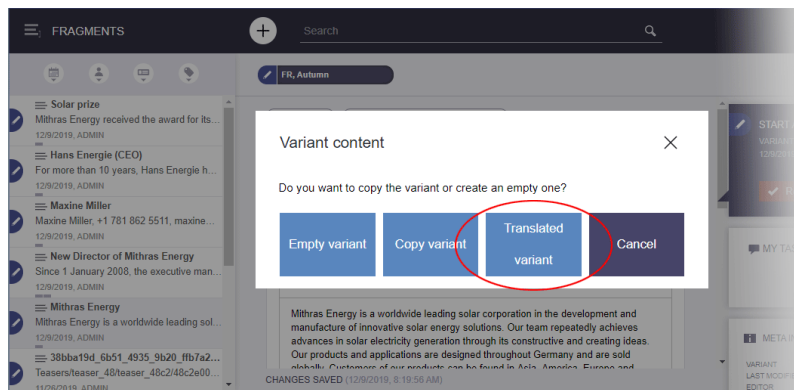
FRAGMENTS

Search

FR, Autumn

Solar prize
Mithras Energy received the award for its...
12/9/2019, ADMIN

Hans Energie (CEO)
For more than 10 years, Hans Energie h...
12/9/2019, ADMIN

Maxine Miller
Maxine Miller, +1 781 862 5511, maxine...
12/9/2019, ADMIN

New Director of Mithras Energy
Since 1 January 2008, the executive man...
12/9/2019, ADMIN

Mithras Energy
Mithras Energy is a worldwide leading sol...
12/9/2019, ADMIN

38bba19d_6b51_4935_9b20_ffb7a2...
Teasers/teaser_48/teaser_48c2/48c2e00...
11/26/2019, ADMIN

Variant content

Do you want to copy the variant or create an empty one?

Empty variant

Copy variant

Translated variant

Cancel

Mithras Energy is a worldwide leading solar corporation in the development and manufacture of innovative solar energy solutions. Our team repeatedly achieves advances in solar electricity generation through its constructive and creating ideas. Our products and applications are designed throughout Germany and are sold globally. Customers of our products can be found in Asia, America, Europe and

CHANGES SAVED (12/9/2019, 8:19:56 AM)

START
VARIAN
12/9/2019

MY TA

META IN
VARIANT
LAST MODIFI
EDITOR